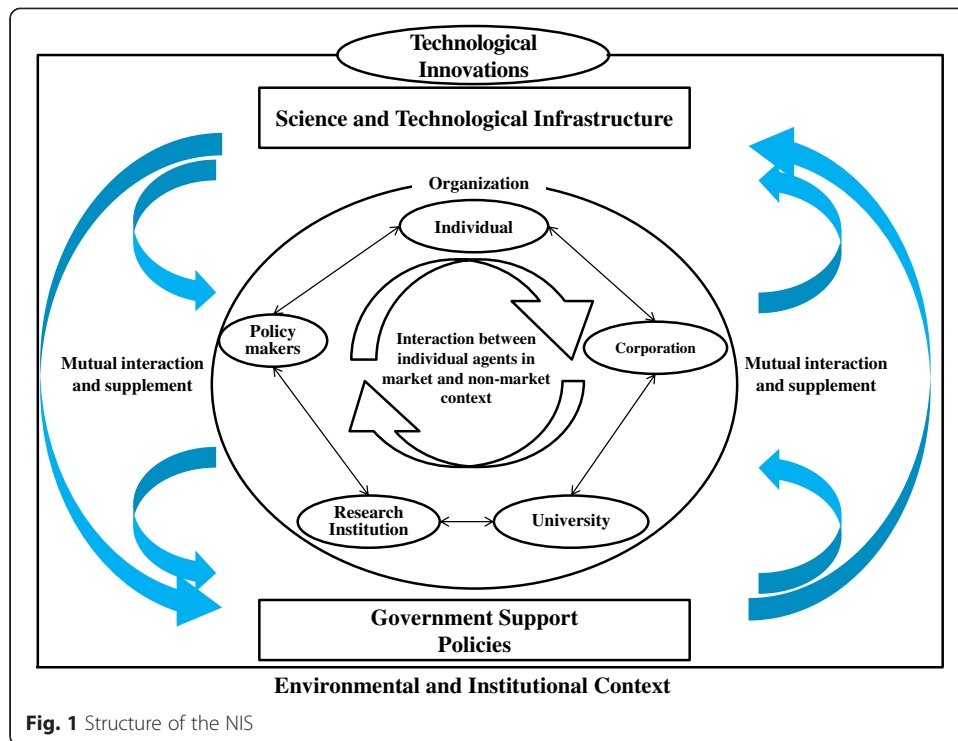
Technological Innovations

Science and Technological Infrastructure

Organization

Individual

Policy makers

Corporation

Interaction between individual agents in market and non-market context

Research Institution

University

Mutual interaction and supplement

Mutual interaction and supplement

Government Support Policies

Environmental and Institutional Context

Fig. 1 Structure of the NIS